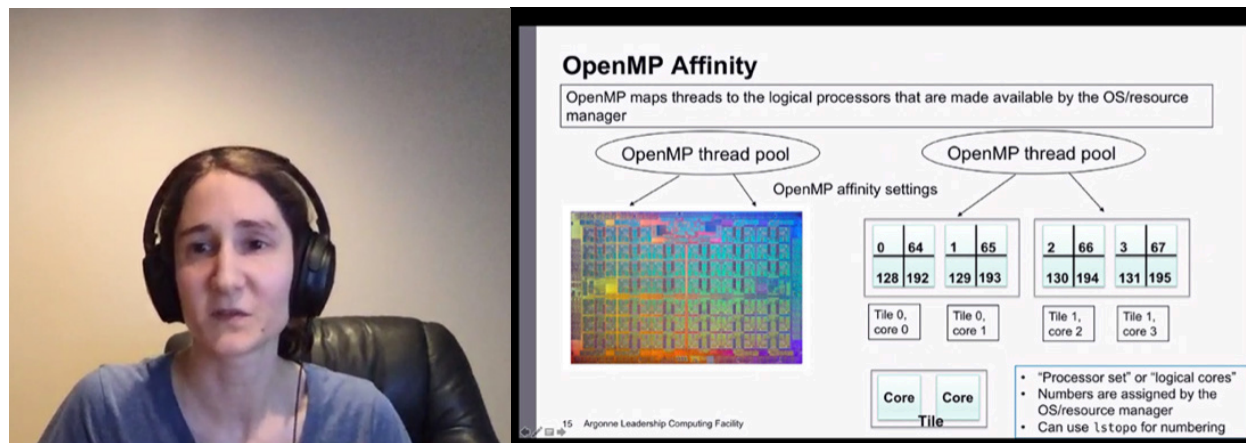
OpenMP Affinity

OpenMP maps threads to the logical processors that are made available by the OS/resource manager

OpenMP thread pool

OpenMP thread pool

OpenMP affinity settings

| 0 | 64 |
|---|---|
| 128 | 192 |

| 1 | 65 |
|---|---|
| 129 | 193 |

| 2 | 66 |
|---|---|
| 130 | 194 |

| 3 | 67 |
|---|---|
| 131 | 195 |

Tile 0, core 0

Tile 0, core 1

Tile 1, core 2

Tile 1, core 3

Core Core
Tile

- "Processor set" or "logical cores"
- Numbers are assigned by the OS/resource manager
- Can use lstopo for numbering

15 Argonne Leadership Computing Facility